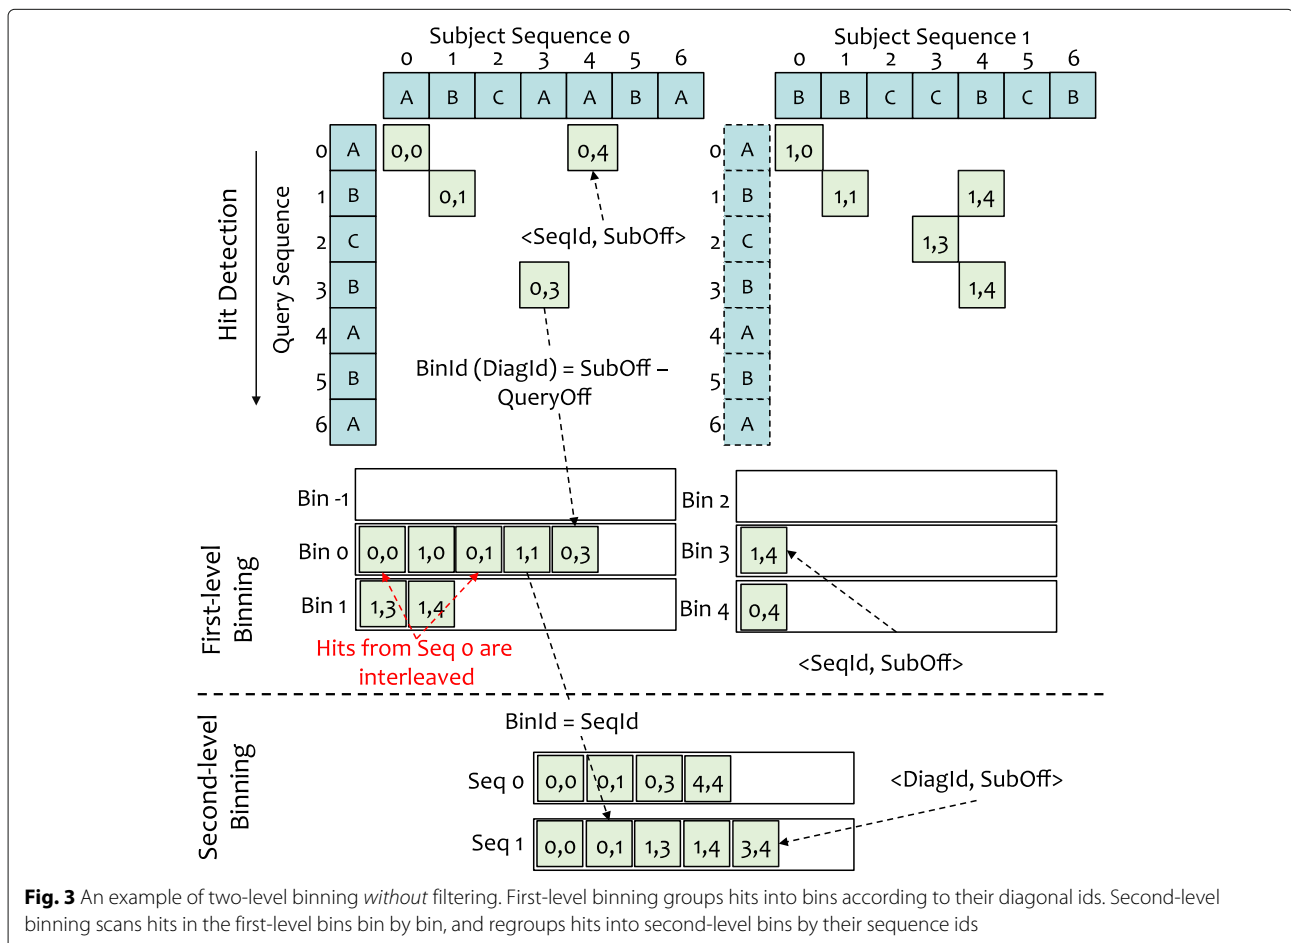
Subject Sequence 0

0 1 2 3 4 5 6

A B C A A B A

Subject Sequence 1

0 1 2 3 4 5 6

B B C C B C B

Hit Detection

Query Sequence

0 A
1 B
2 C
3 B
4 A
5 B
6 A

0,0
0,4
0,1
<SeqId, SubOff>
0,3

BinId (DiagId) = SubOff – QueryOff

0 A
1 B
2 C
3 B
4 A
5 B
6 A

1,0
1,1
1,4
1,3
1,4

First-level Binning

Bin -1

Bin 0 0,0 1,0 0,1 1,1 0,3

Bin 1 1,3 1,4

Hits from Seq 0 are interleaved

Bin 2

Bin 3 1,4

Bin 4 0,4

<SeqId, SubOff>

Second-level Binning

BinId = SeqId

Seq 0 0,0 0,1 0,3 4,4

Seq 1 0,0 0,1 1,3 1,4 3,4

<DiagId, SubOff>

**Fig. 3** An example of two-level binning *without* filtering. First-level binning groups hits into bins according to their diagonal ids. Second-level binning scans hits in the first-level bins bin by bin, and regroups hits into second-level bins by their sequence ids